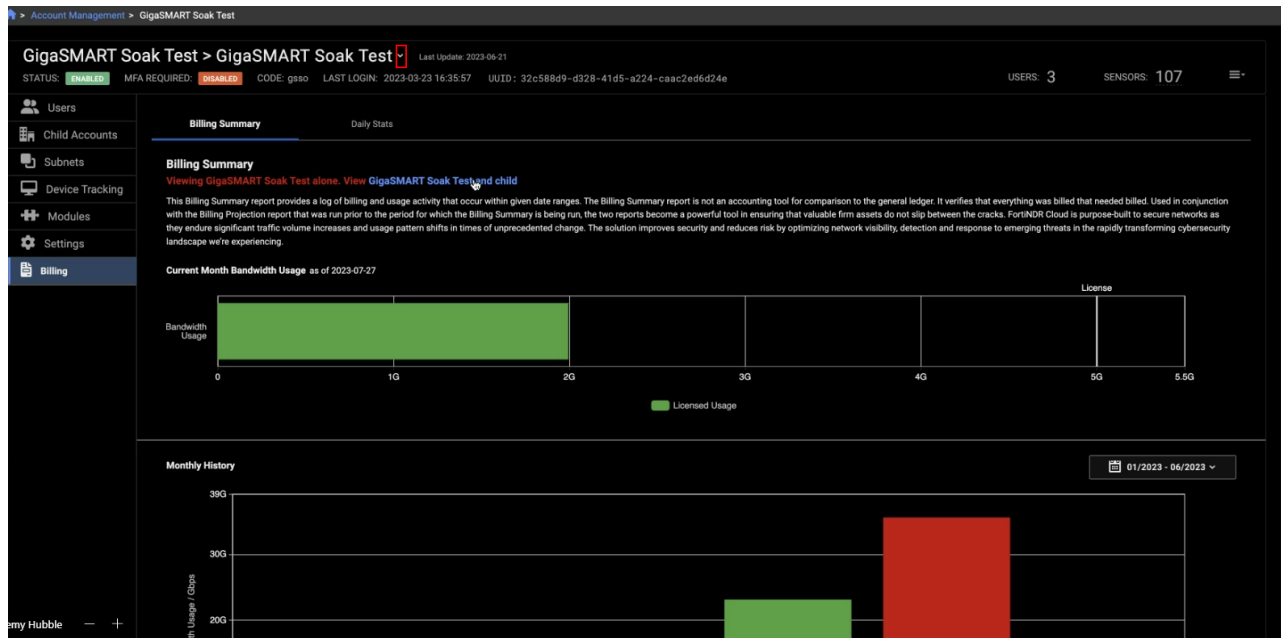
> Account Management > GigaSMART Soak Test

GigaSMART Soak Test > GigaSMART Soak Test Last Update: 2023-06-21

STATUS: ENABLED MFA REQUIRED: DISABLED CODE: gsso LAST LOGIN: 2023-03-23 16:35:57 UUID: 32c588d9-d328-41d5-a224-caac2ed6d24e

USERS: 3 SENSORS: 107

Users
Child Accounts
Subnets
Device Tracking
Modules
Settings
Billing

Billing Summary
Daily Stats

Billing Summary

Viewing GigaSMART Soak Test alone. View GigaSMART Soak Test and child

This Billing Summary report provides a log of billing and usage activity that occur within given date ranges. The Billing Summary report is not an accounting tool for comparison to the general ledger. It verifies that everything was billed that needed billed. Used in conjunction with the Billing Projection report that was run prior to the period for which the Billing Summary is being run, the two reports become a powerful tool in ensuring that valuable firm assets do not slip between the cracks. FortiNDR Cloud is purpose-built to secure networks as they endure significant traffic volume increases and usage pattern shifts in times of unprecedented change. The solution improves security and reduces risk by optimizing network visibility, detection and response to emerging threats in the rapidly transforming cybersecurity landscape we're experiencing.

Current Month Bandwidth Usage as of 2023-07-27

License

Bandwidth Usage

0 1G 2G 3G 4G 5G 5.5G

Licensed Usage

Monthly History

01/2023 - 06/2023

39G
30G
20G

th Usage / Gbps

emy Hubble — +